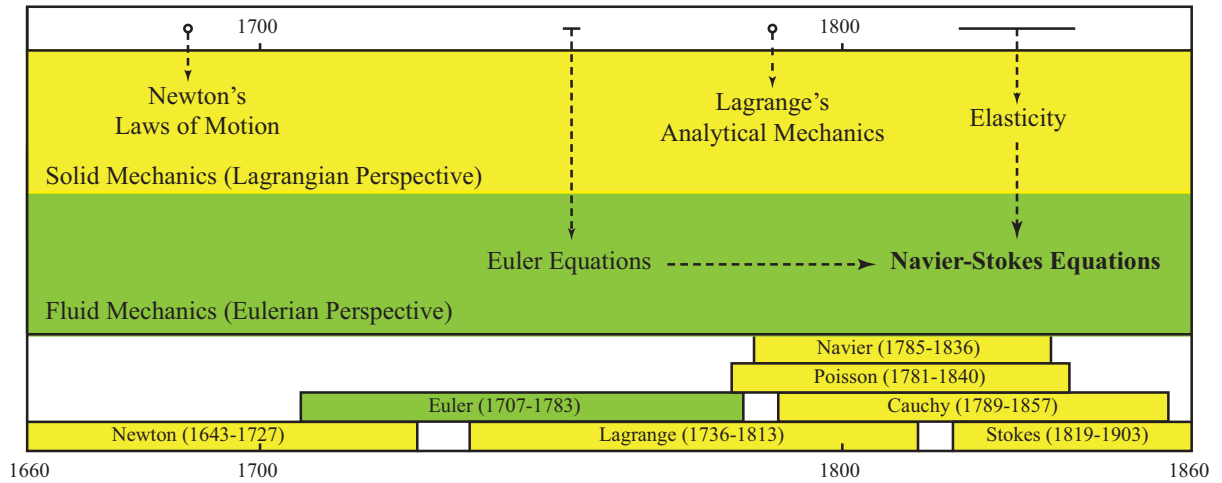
1700 1800

Newton's Laws of Motion

Lagrange's Analytical Mechanics

Elasticity

Solid Mechanics (Lagrangian Perspective)

Euler Equations

Navier-Stokes Equations

Fluid Mechanics (Eulerian Perspective)

Navier (1785-1836)

Poisson (1781-1840)

Euler (1707-1783)

Cauchy (1789-1857)

Newton (1643-1727)

Lagrange (1736-1813)

Stokes (1819-1903)

1660 1700 1800 1860